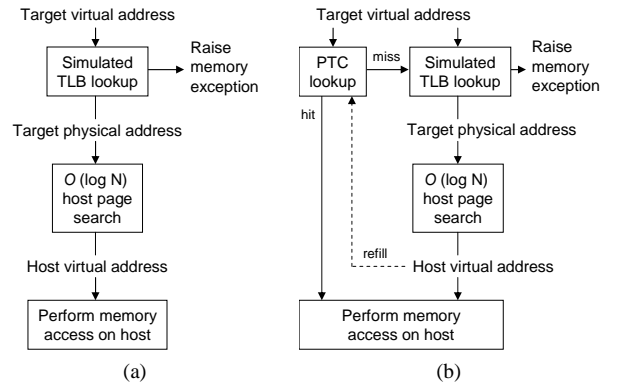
Target virtual address

Simulated TLB lookup

Raise memory exception

Target physical address

$O$ (log N) host page search

Host virtual address

Perform memory access on host

(a)

Target virtual address

PTC lookup

miss

Simulated TLB lookup

Raise memory exception

hit

Target physical address

$O$ (log N) host page search

refill

Host virtual address

Perform memory access on host

(b)